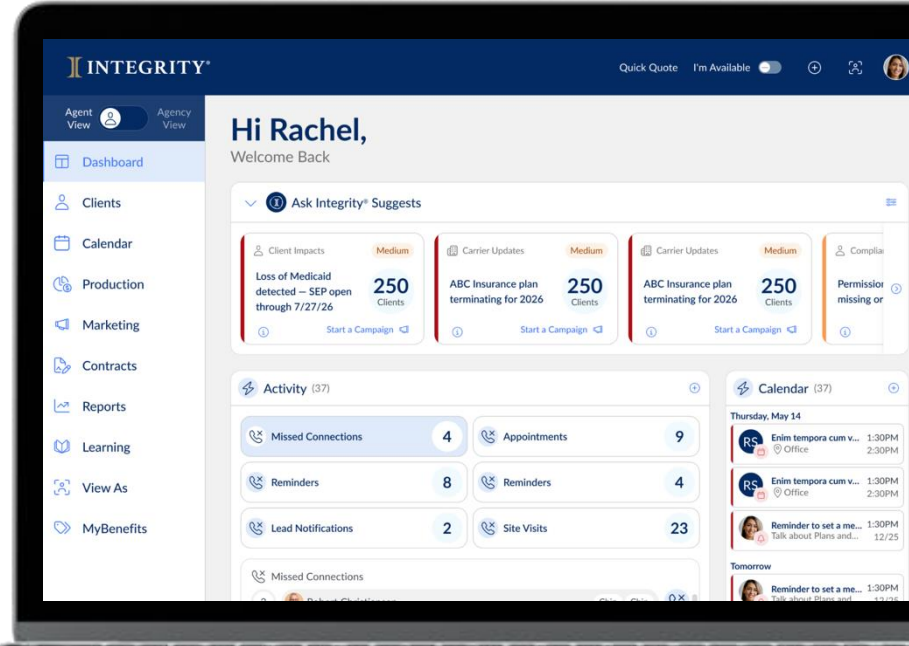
INTEGRITY®

Quick Quote I'm Available

Agent View Agency View

Dashboard
Clients
Calendar
Production
Marketing
Contracts
Reports
Learning
View As
MyBenefits

Hi Rachel,
Welcome Back

Ask Integrity® Suggests

Client Impacts Medium
Loss of Medicaid detected — SEP open through 7/27/26
250 Clients
Start a Campaign

Carrier Updates Medium
ABC Insurance plan terminating for 2026
250 Clients
Start a Campaign

Carrier Updates Medium
ABC Insurance plan terminating for 2026
250 Clients
Start a Campaign

Complia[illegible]
Permissio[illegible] missing or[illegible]

Activity (37)

Missed Connections 4
Appointments 9
Reminders 8
Reminders 4
Lead Notifications 2
Site Visits 23

Missed Connections
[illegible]

Calendar (37)

Thursday, May 14
RS Enim tempora cum v... 1:30PM Office 2:30PM
RS Enim tempora cum v... 1:30PM Office 2:30PM
Reminder to set a me... 1:30PM Talk about Plans and... 12/25

Tomorrow
Reminder to set a me... 1:30PM Talk about Plans and... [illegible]